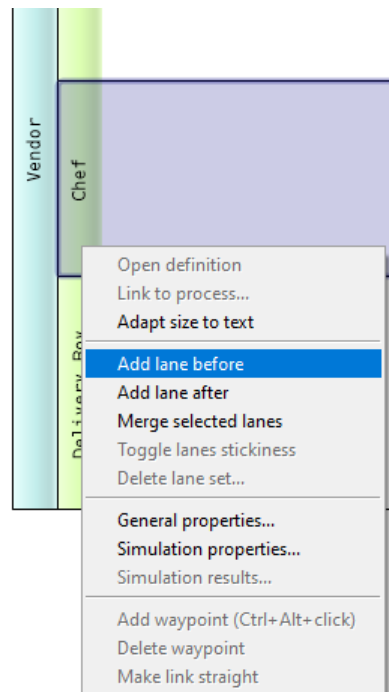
Vendor

Chef

Delivery Boy

Open definition
Link to process...
Adapt size to text

Add lane before
Add lane after
Merge selected lanes
Toggle lanes stickiness
Delete lane set...

General properties...
Simulation properties...
Simulation results...

Add waypoint (Ctrl+Alt+click)
Delete waypoint
Make link straight